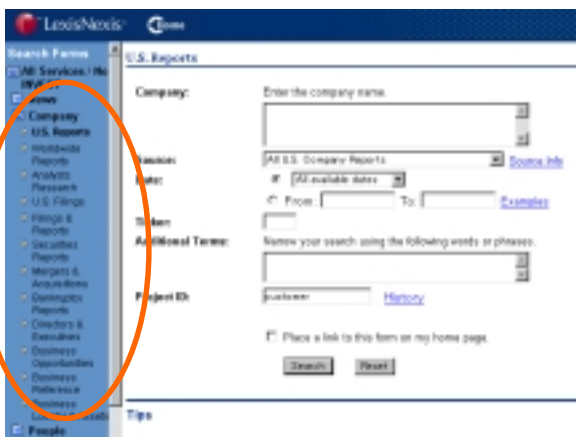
LexisNexis Home

Search Forms
All Services / No MVP
News
Company
U.S. Reports
Worldwide Reports
Analyst Research
U.S. Filings
Filings & Reports
Securities Reports
Mergers & Acquisitions
Bankruptcy Reports
Directors & Executives
Business Opportunities
Business Reference
Business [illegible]
People

U.S. Reports

Company: Enter the company name.

Source: All U.S. Company Reports Source Info
Date: All available dates
From: To: Examples

Ticker:
Additional Terms: Narrow your search using the following words or phrases.

Project ID: customer History

Place a link to this form on my home page.

Search Reset

Tips